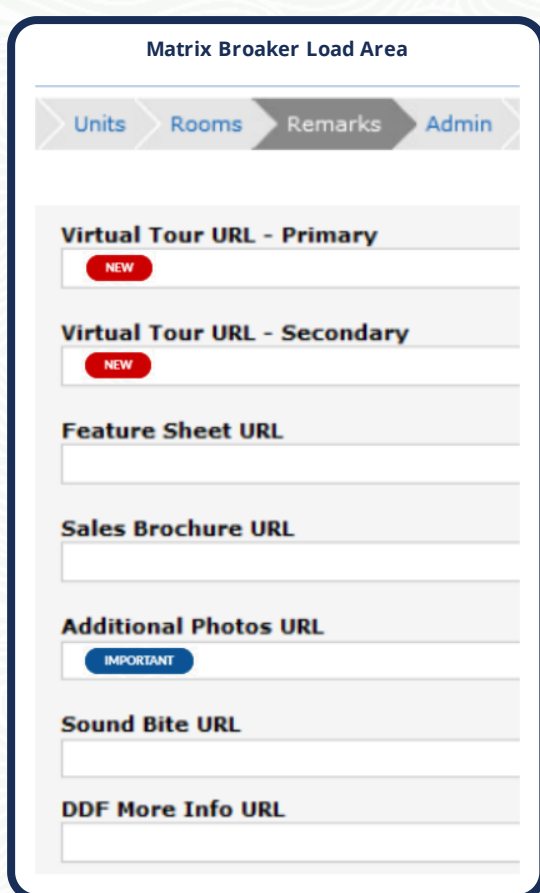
Matrix Broaker Load Area

Units Rooms Remarks Admin

Virtual Tour URL - Primary
NEW

Virtual Tour URL - Secondary
NEW

Feature Sheet URL

Sales Brochure URL

Additional Photos URL
IMPORTANT

Sound Bite URL

DDF More Info URL